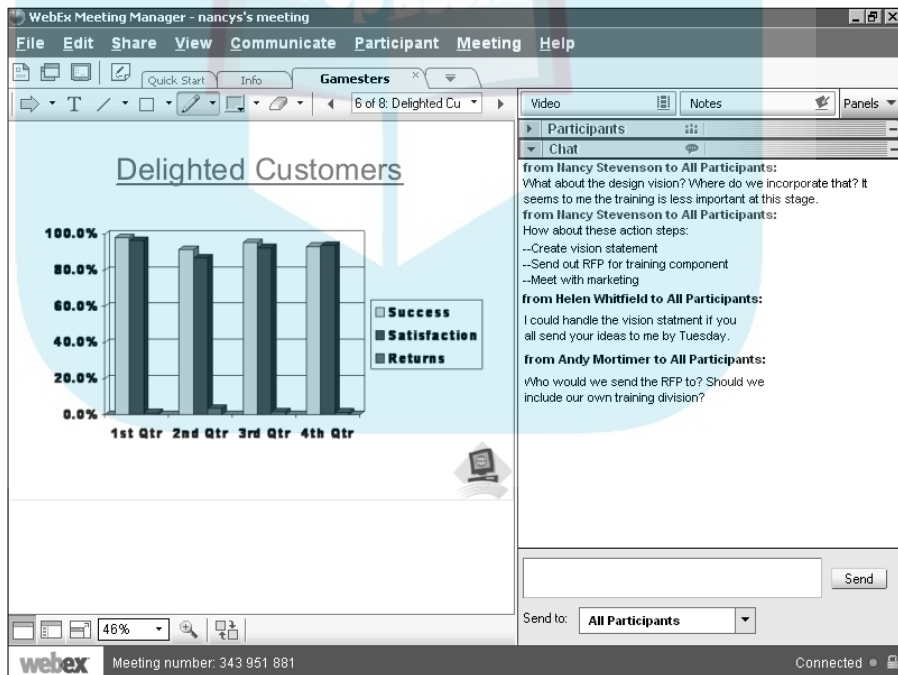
WebEx Meeting Manager - nancys's meeting

File Edit Share View Communicate Participant Meeting Help

Quick Start Info Gamesters

6 of 8: Delighted Cu

Video Notes Panels

Participants

Chat

from Nancy Stevenson to All Participants:
What about the design vision? Where do we incorporate that? It seems to me the training is less important at this stage.
from Nancy Stevenson to All Participants:
How about these action steps:
--Create vision statement
--Send out RFP for training component
--Meet with marketing
from Helen Whitfield to All Participants:
I could handle the vision statment if you all send your ideas to me by Tuesday.
from Andy Mortimer to All Participants:
Who would we send the RFP to? Should we include our own training division?

Delighted Customers

100.0%
80.0%
60.0%
40.0%
20.0%
0.0%

1st Qtr 2nd Qtr 3rd Qtr 4th Qtr

Success
Satisfaction
Returns

Send

Send to: All Participants

46%

webex Meeting number: 343 951 881

Connected